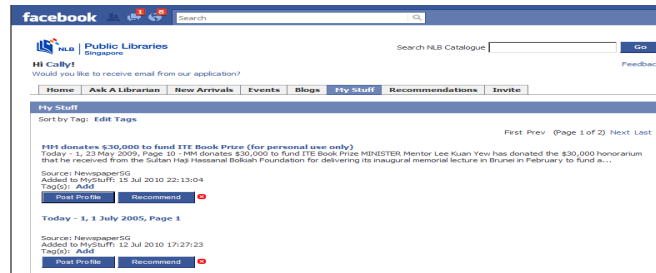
facebook 1 5 Search

NLB Public Libraries Singapore

Search NLB Catalogue Go

Hi Cally!
Would you like to receive email from our application?

Feedbac

Home | Ask A Librarian | New Arrivals | Events | Blogs | My Stuff | Recommendations | Invite

My Stuff

Sort by Tag: Edit Tags

First Prev (Page 1 of 2) Next Last

MM donates $30,000 to fund ITE Book Prize (for personal use only)
Today - 1, 23 May 2009, Page 10 - MM donates $30,000 to fund ITE Book Prize MINISTER Mentor Lee Kuan Yew has donated the $30,000 honorarium that he received from the Sultan Haji Hassanal Bolkiah Foundation for delivering its inaugural memorial lecture in Brunei in February to fund a...

Source: NewspaperSG
Added to MyStuff: 15 Jul 2010 22:13:04
Tag(s): Add

Post Profile Recommend

Today - 1, 1 July 2005, Page 1

Source: NewspaperSG
Added to MyStuff: 12 Jul 2010 17:27:23
Tag(s): Add

Post Profile Recommend